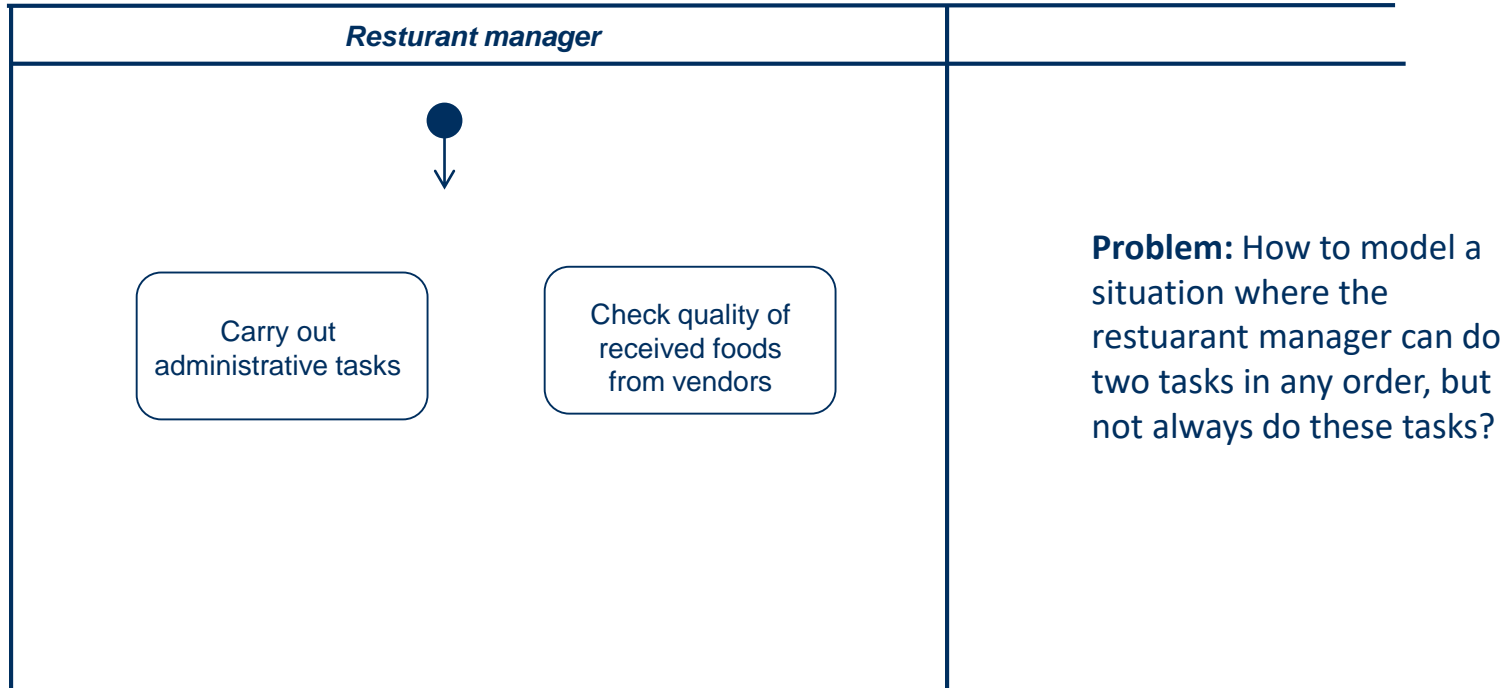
Resturant manager

Carry out administrative tasks

Check quality of received foods from vendors

**Problem:** How to model a situation where the restuarant manager can do two tasks in any order, but not always do these tasks?